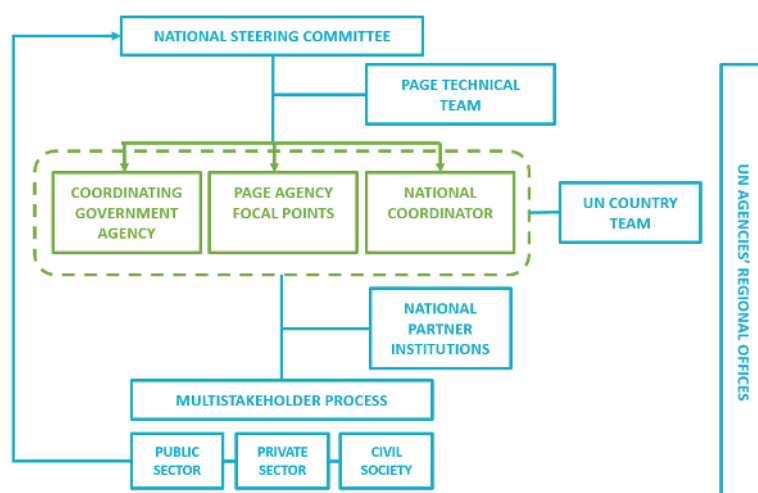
NATIONAL STEERING COMMITTEE

PAGE TECHNICAL TEAM

COORDINATING GOVERNMENT AGENCY

PAGE AGENCY FOCAL POINTS

NATIONAL COORDINATOR

UN COUNTRY TEAM

UN AGENCIES' REGIONAL OFFICES

NATIONAL PARTNER INSTITUTIONS

MULTISTAKEHOLDER PROCESS

PUBLIC SECTOR

PRIVATE SECTOR

CIVIL SOCIETY